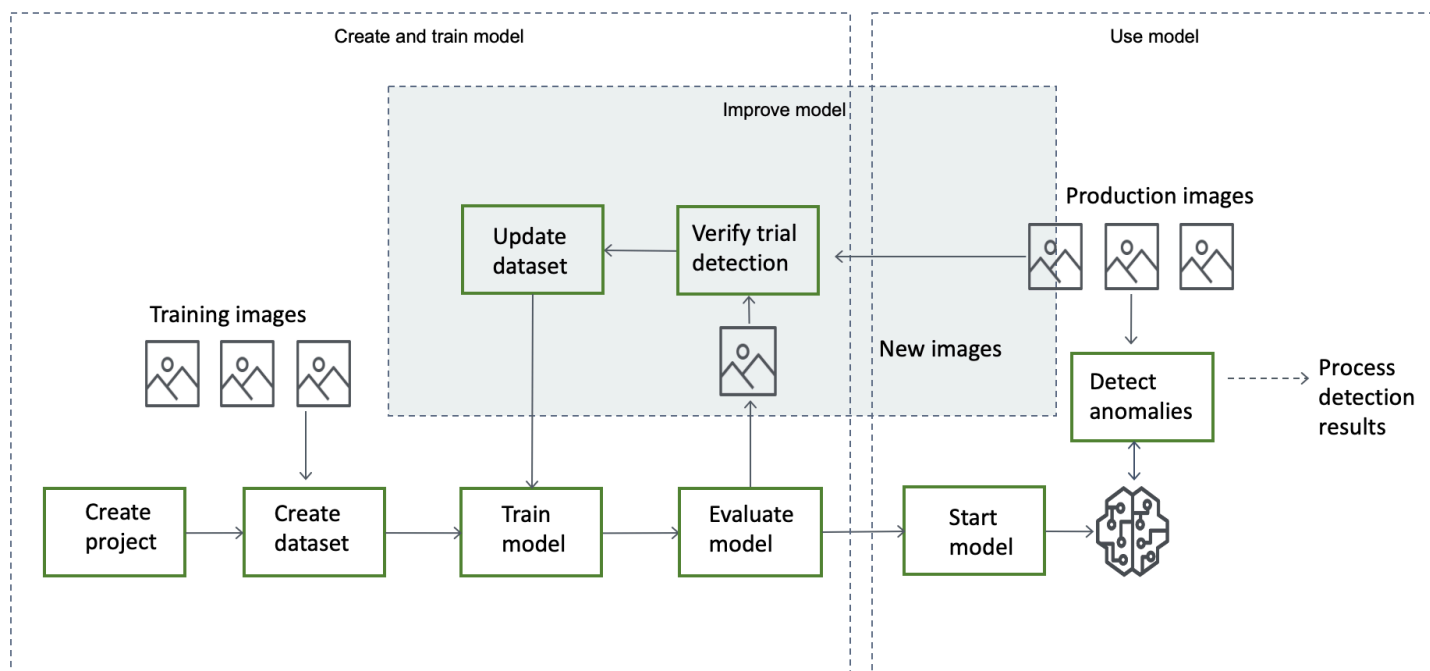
Create and train model

Use model

Improve model

Production images

Update dataset

Verify trial detection

Training images

New images

Detect anomalies

Process detection results

Create project

Create dataset

Train model

Evaluate model

Start model